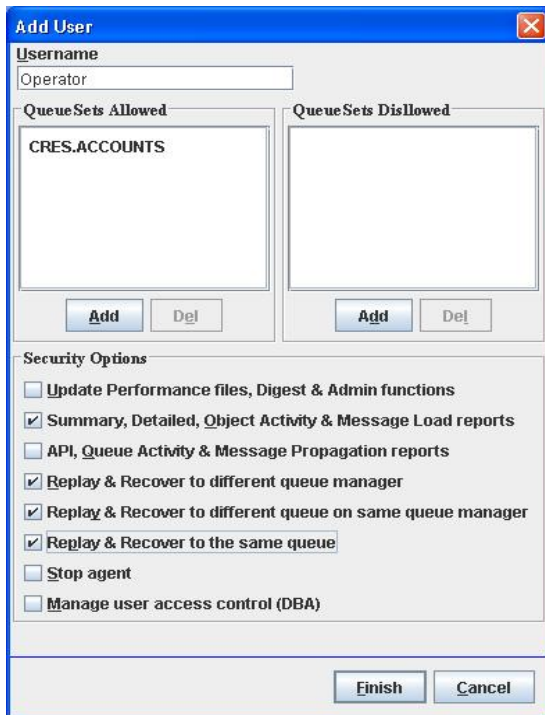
Add User

Username

Operator

QueueSets Allowed

CRES.ACCOUNTS

Add Del

QueueSets Disllowed

Add Del

Security Options

Update Performance files, Digest & Admin functions

Summary, Detailed, Object Activity & Message Load reports

API, Queue Activity & Message Propagation reports

Replay & Recover to different queue manager

Replay & Recover to different queue on same queue manager

Replay & Recover to the same queue

Stop agent

Manage user access control (DBA)

Finish Cancel